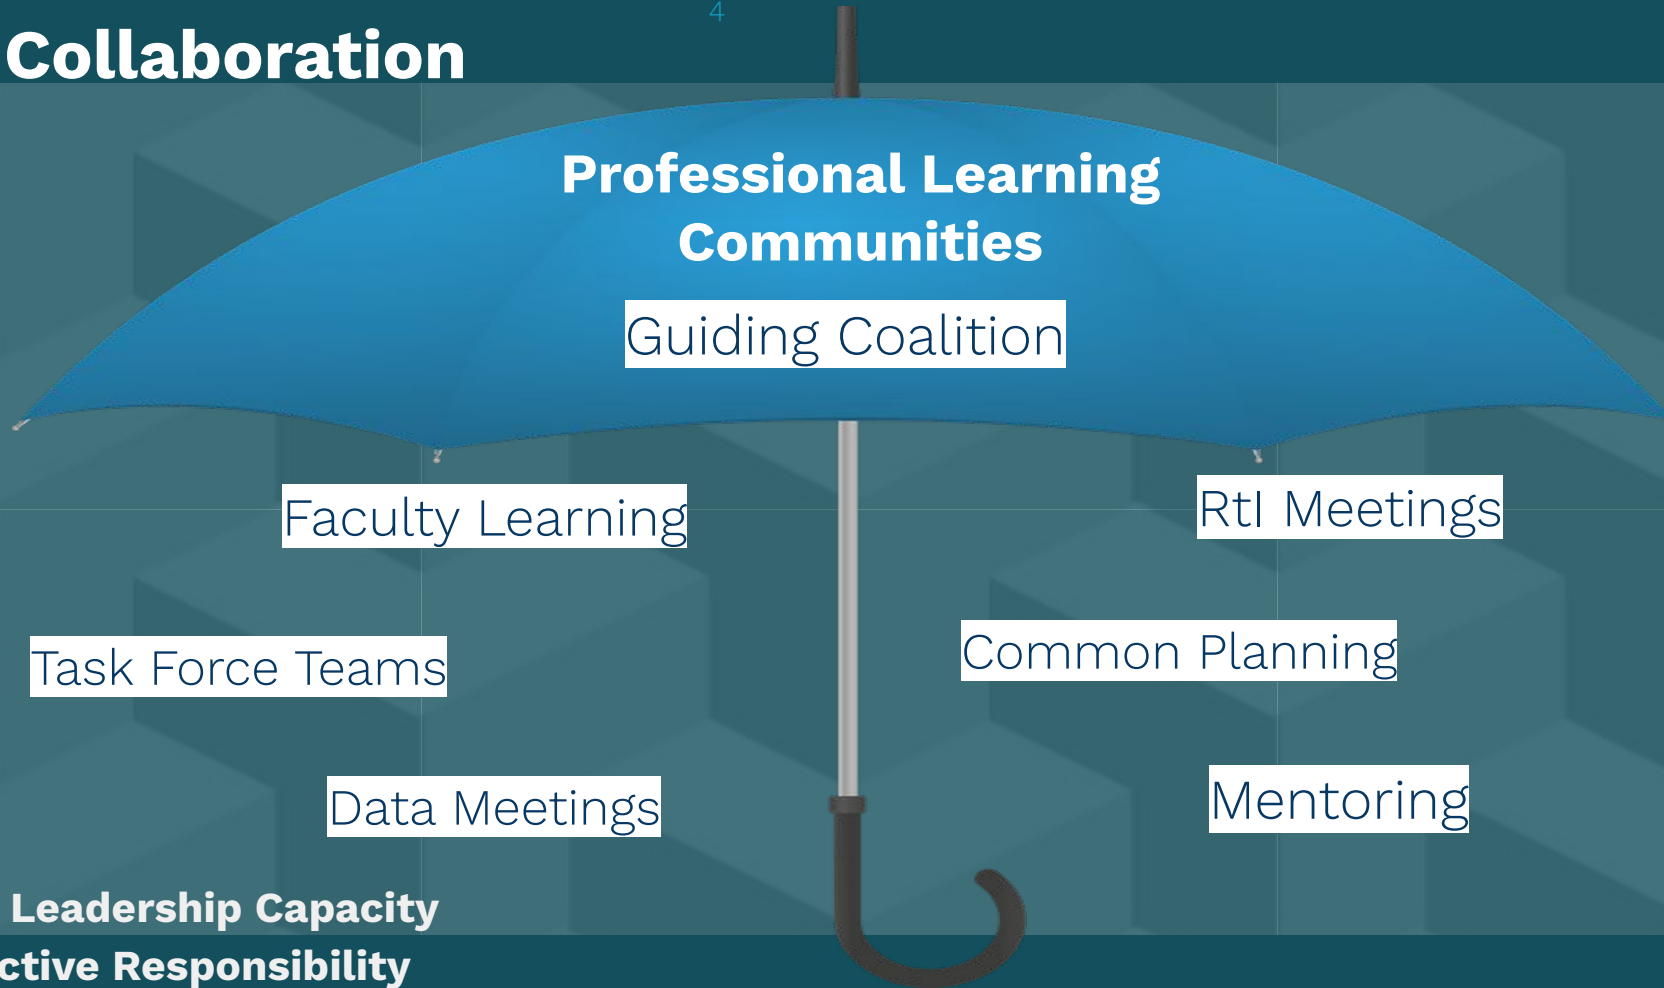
Collaboration

4

Professional Learning Communities

Guiding Coalition

Faculty Learning

RtI Meetings

Task Force Teams

Common Planning

Data Meetings

Mentoring

Leadership Capacity

ctive Responsibility